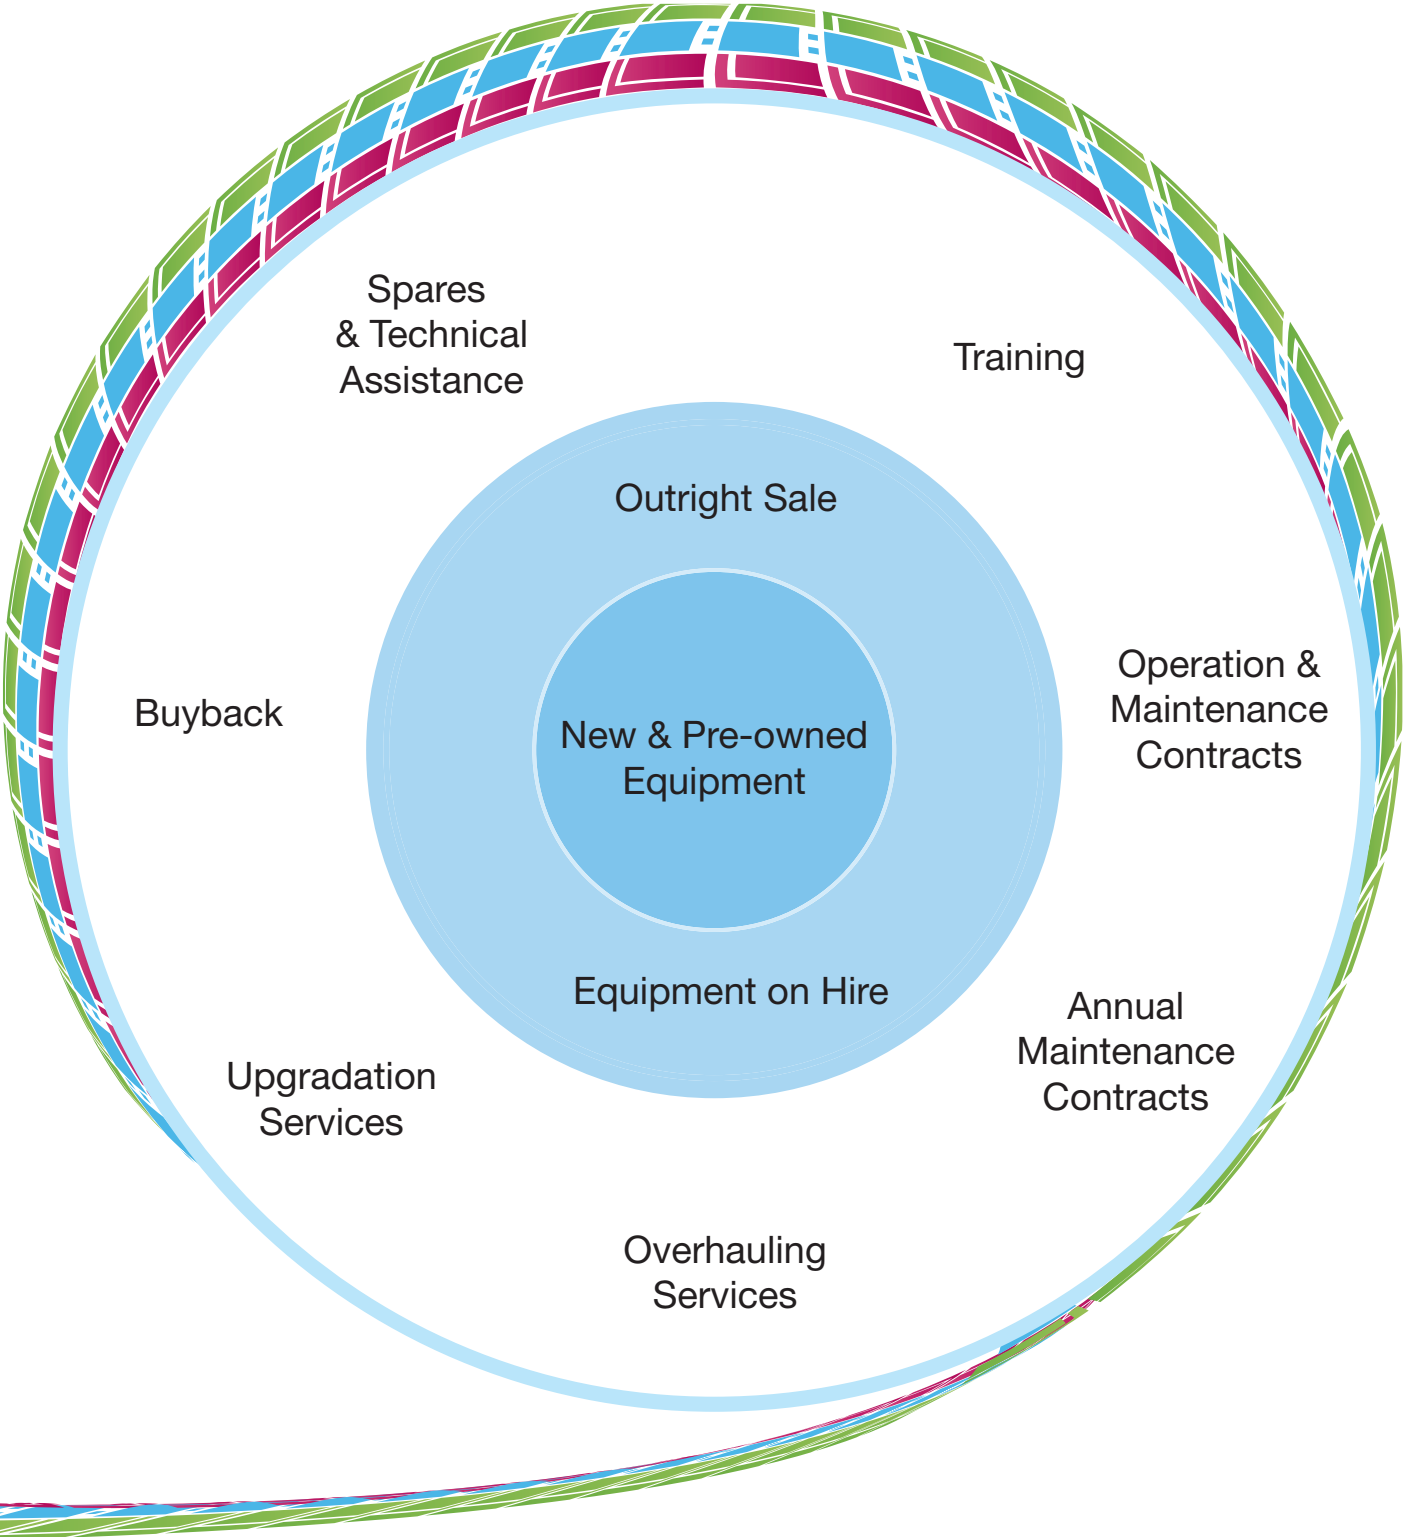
Spares & Technical Assistance

Training

Outright Sale

Buyback

New & Pre-owned Equipment

Operation & Maintenance Contracts

Equipment on Hire

Annual Maintenance Contracts

Upgradation Services

Overhauling Services